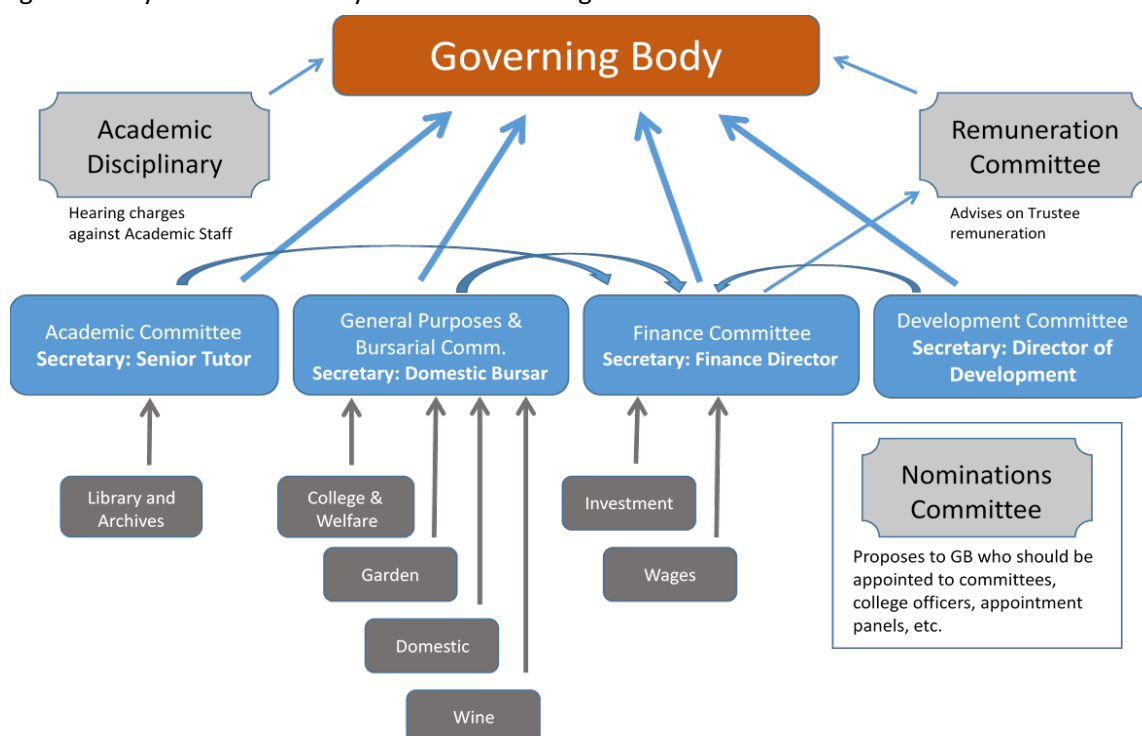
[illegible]

Governing Body

Academic Disciplinary

Hearing charges against Academic Staff

Remuneration Committee

Advises on Trustee remuneration

Academic Committee
**Secretary: Senior Tutor**

General Purposes & Bursarial Comm.
**Secretary: Domestic Bursar**

Finance Committee
**Secretary: Finance Director**

Development Committee
**Secretary: Director of Development**

Library and Archives

College & Welfare

Garden

Domestic

Wine

Investment

Wages

Nominations Committee

Proposes to GB who should be appointed to committees, college officers, appointment panels, etc.